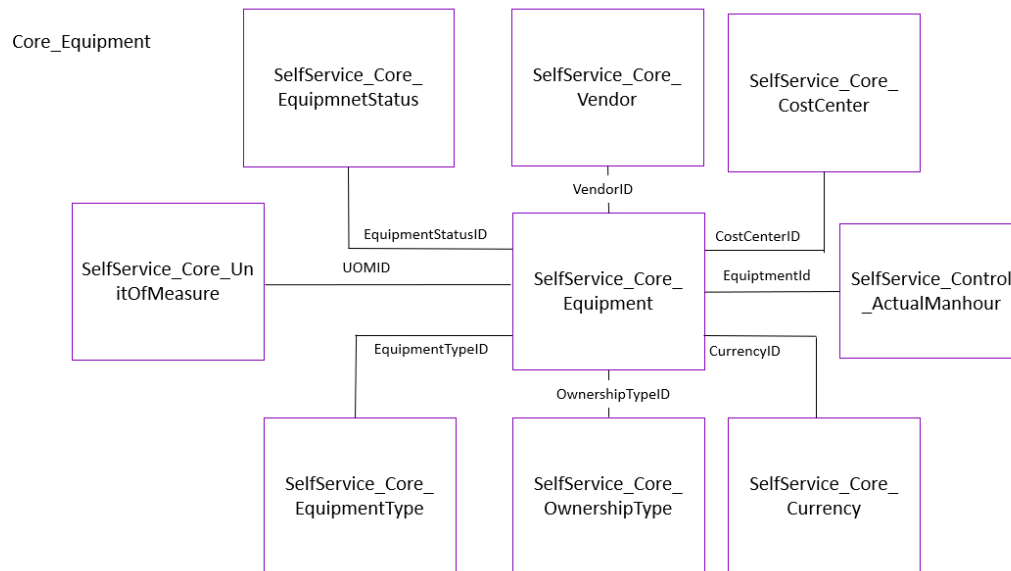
Core_Equipment

SelfService_Core_EquipmnetStatus

SelfService_Core_Vendor

SelfService_Core_CostCenter

VendorID

EquipmentStatusID

CostCenterID

SelfService_Core_UnitOfMeasure

UOMID

SelfService_Core_Equipment

EquiptmentId

SelfService_Control_ActualManhour

EquipmentTypeID

CurrencyID

OwnershipTypeID

SelfService_Core_EquipmentType

SelfService_Core_OwnershipType

SelfService_Core_Currency